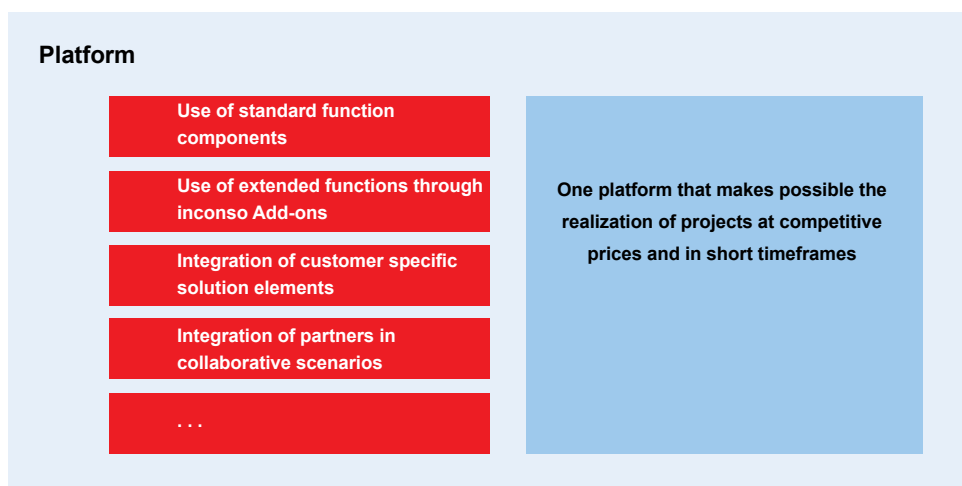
Platform

Use of standard function components

Use of extended functions through inconso Add-ons

Integration of customer specific solution elements

Integration of partners in collaborative scenarios

. . .

One platform that makes possible the realization of projects at competitive prices and in short timeframes